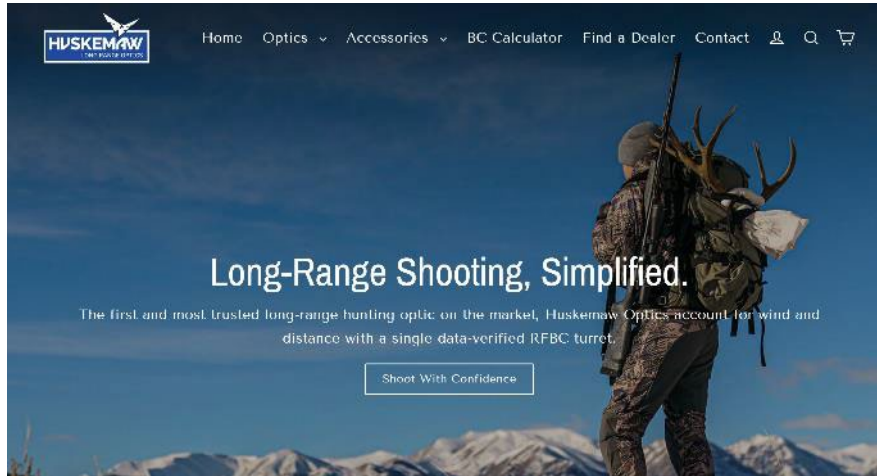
HUSKEMAW
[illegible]

Home Optics Accessories BC Calculator Find a Dealer Contact

Long-Range Shooting, Simplified.

The first and most trusted long-range hunting optic on the market, Huskemaw Optics account for wind and distance with a single data-verified RFBC turret.

Shoot With Confidence